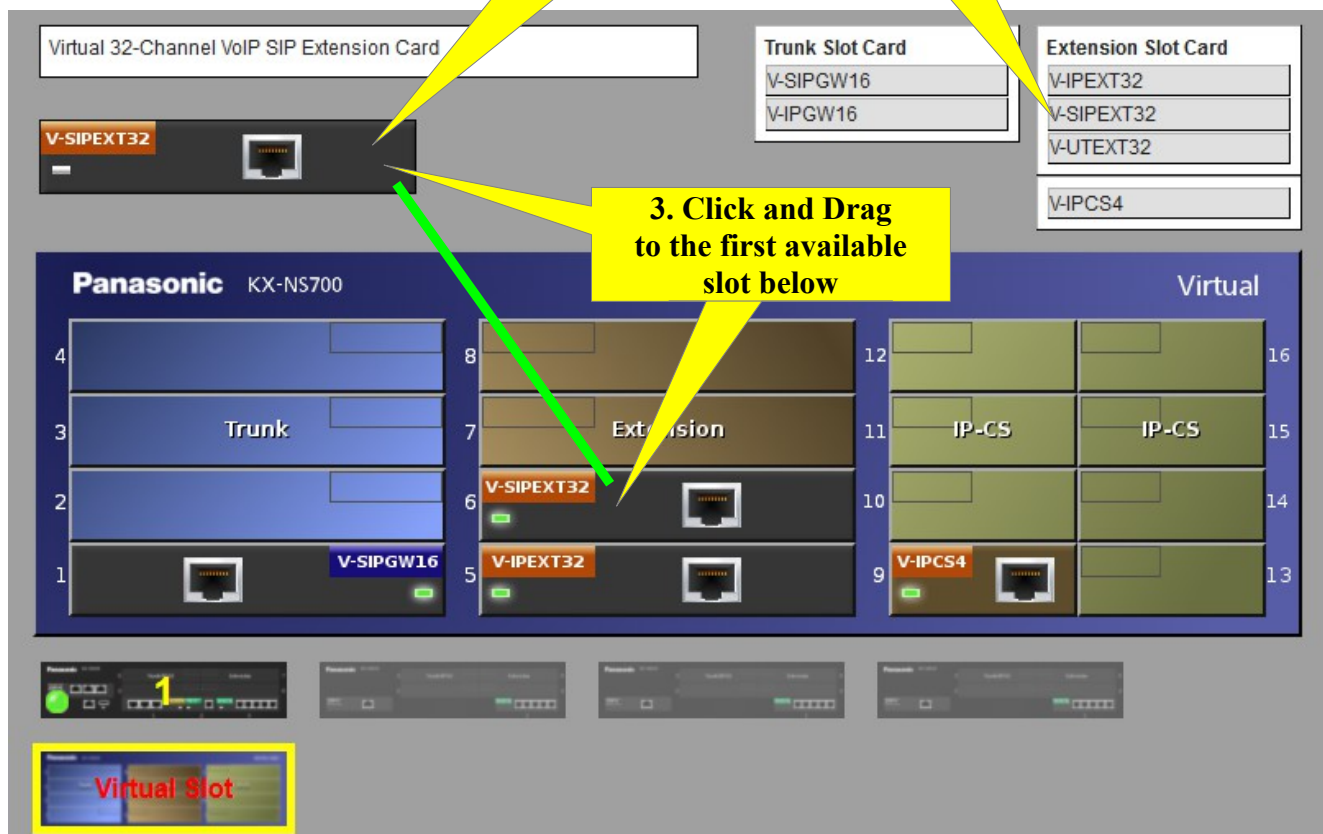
Virtual 32-Channel VoIP SIP Extension Card

Trunk Slot Card
V-SIPGW16
V-IPGW16

Extension Slot Card
V-IPEXT32
V-SIPEXT32
V-UTEXT32

V-IPCS4

V-SIPEXT32

3. Click and Drag to the first available slot below

Panasonic KX-NS700

Virtual

4
3 Trunk
2
1 V-SIPGW16

8
7 Extension
6 V-SIPEXT32
5 V-IPEXT32

12
11 IP-CS
10
9 V-IPCS4

16
15 IP-CS
14
13

1

Virtual Slot